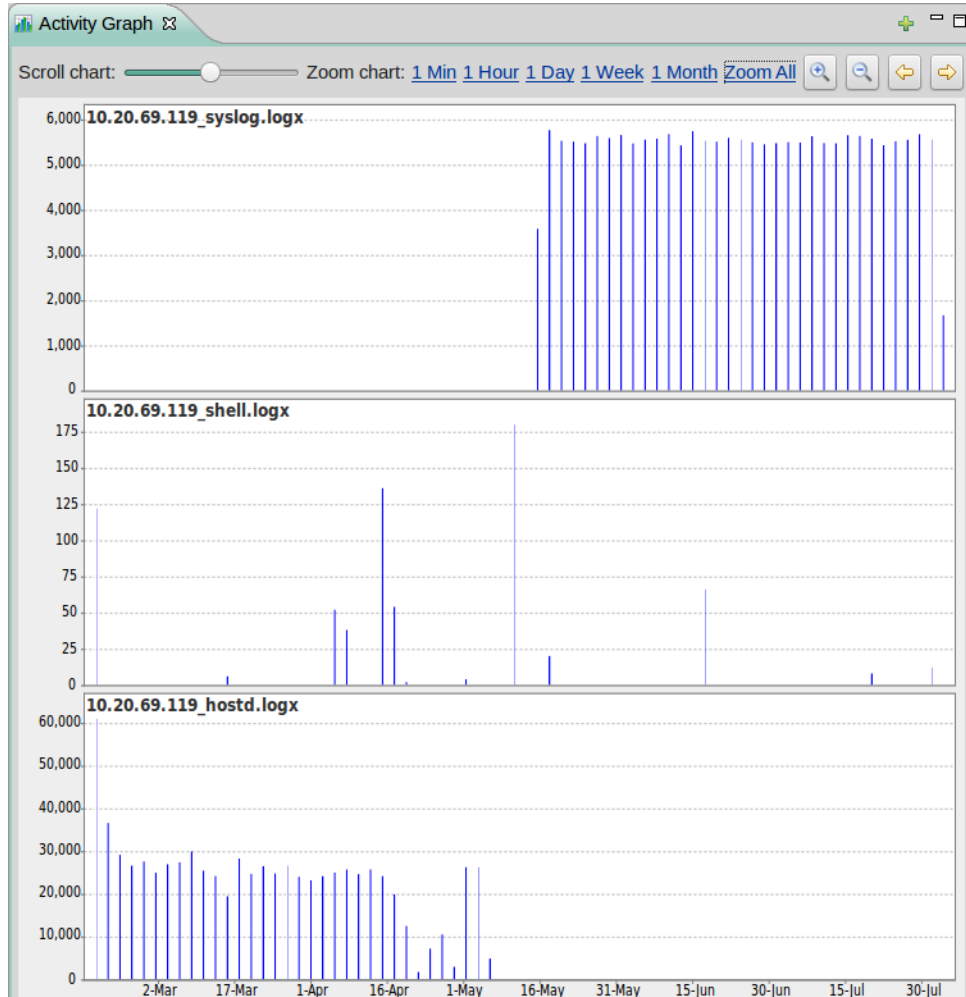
Activity Graph

Scroll chart: Zoom chart: 1 Min 1 Hour 1 Day 1 Week 1 Month Zoom All

10.20.69.119_syslog.logx

6,000
5,000
4,000
3,000
2,000
1,000
0

10.20.69.119_shell.logx

175
150
125
100
75
50
25
0

10.20.69.119_hostd.logx

60,000
50,000
40,000
30,000
20,000
10,000
0

2-Mar 17-Mar 1-Apr 16-Apr 1-May 16-May 31-May 15-Jun 30-Jun 15-Jul 30-Jul